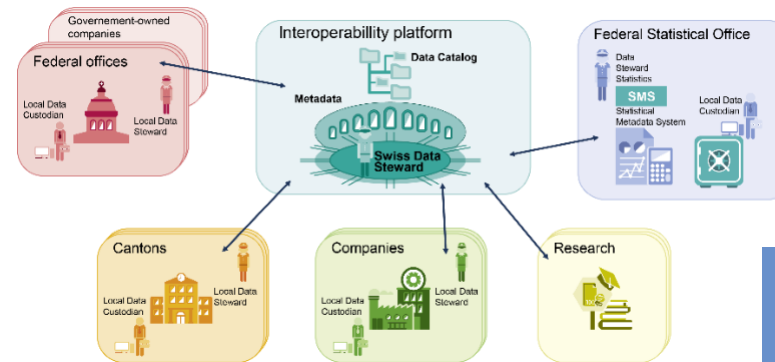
Governement-owned companies

Federal offices

Local Data Custodian

Local Data Steward

Interoperability platform

Data Catalog

Metadata

Swiss Data Steward

Federal Statistical Office

Data Steward Statistics

SMS

Statistical Metadata System

Local Data Custodian

Cantons

Local Data Custodian

Local Data Steward

Companies

Local Data Custodian

Local Data Steward

Research